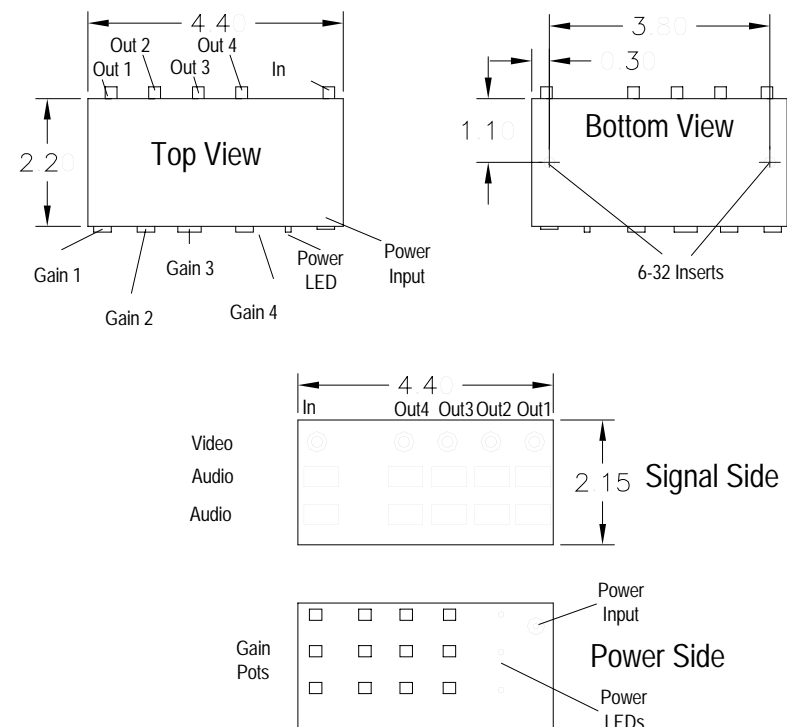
4.40
Out 2
Out 4
Out 1
Out 3
In
2.20
Top View
Gain 1
Gain 2
Gain 3
Gain 4
Power LED
Power Input

3.80
0.30
1.10
Bottom View
6-32 Inserts

4.40
In
Out4 Out3 Out2 Out1
Video
Audio
Audio
2.15
Signal Side

Gain Pots
Power Input
Power Side
Power LEDs